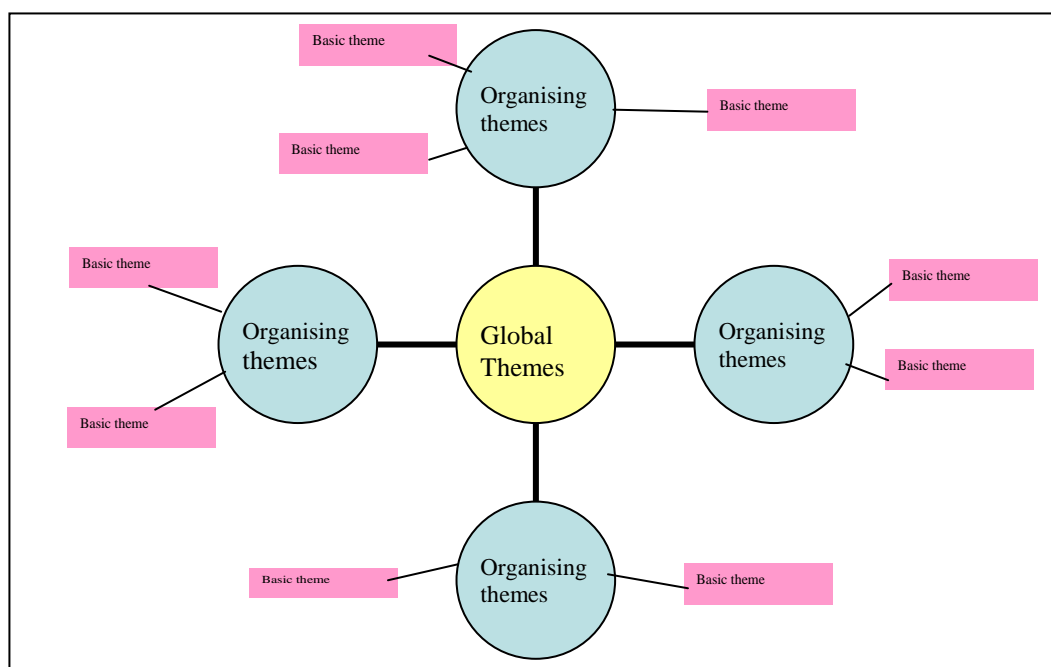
Basic theme

Organising themes

Basic theme

Basic theme

Basic theme

Organising themes

Global Themes

Basic theme

Organising themes

Basic theme

Basic theme

Basic theme

Organising themes

Basic theme